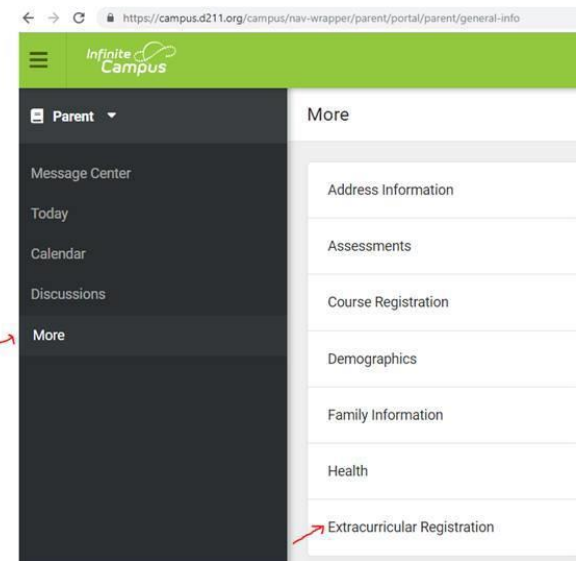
https://campus.d211.org/campus/nav-wrapper/parent/portal/parent/general-info

Infinite Campus

Parent

Message Center
Today
Calendar
Discussions
More

More

Address Information
Assessments
Course Registration
Demographics
Family Information
Health
Extracurricular Registration